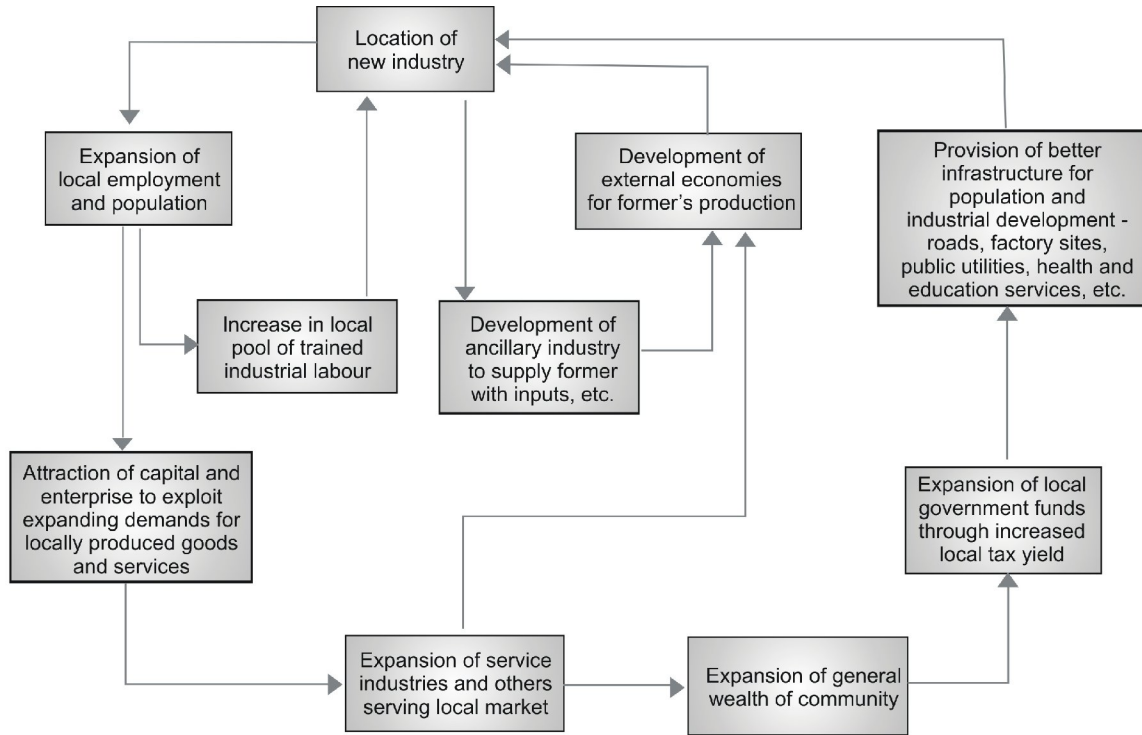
Location of new industry

Expansion of local employment and population

Development of external economies for former's production

Provision of better infrastructure for population and industrial development - roads, factory sites, public utilities, health and education services, etc.

Increase in local pool of trained industrial labour

Development of ancillary industry to supply former with inputs, etc.

Attraction of capital and enterprise to exploit expanding demands for locally produced goods and services

Expansion of local government funds through increased local tax yield

Expansion of service industries and others serving local market

Expansion of general wealth of community